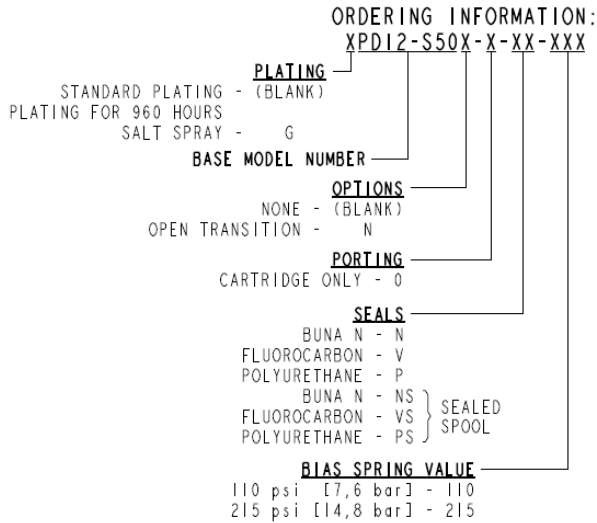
ORDERING INFORMATION:
XPD12-S50X-X-XX-XXX

PLATING
STANDARD PLATING - (BLANK)
PLATING FOR 960 HOURS
SALT SPRAY - G

BASE MODEL NUMBER

OPTIONS
NONE - (BLANK)
OPEN TRANSITION - N

PORTING
CARTRIDGE ONLY - 0

SEALS
BUNA N - N
FLUOROCARBON - V
POLYURETHANE - P
BUNA N - NS
FLUOROCARBON - VS
POLYURETHANE - PS
SEALED SPOOL

BIAS SPRING VALUE
110 psi [7,6 bar] - 110
215 psi [14,8 bar] - 215